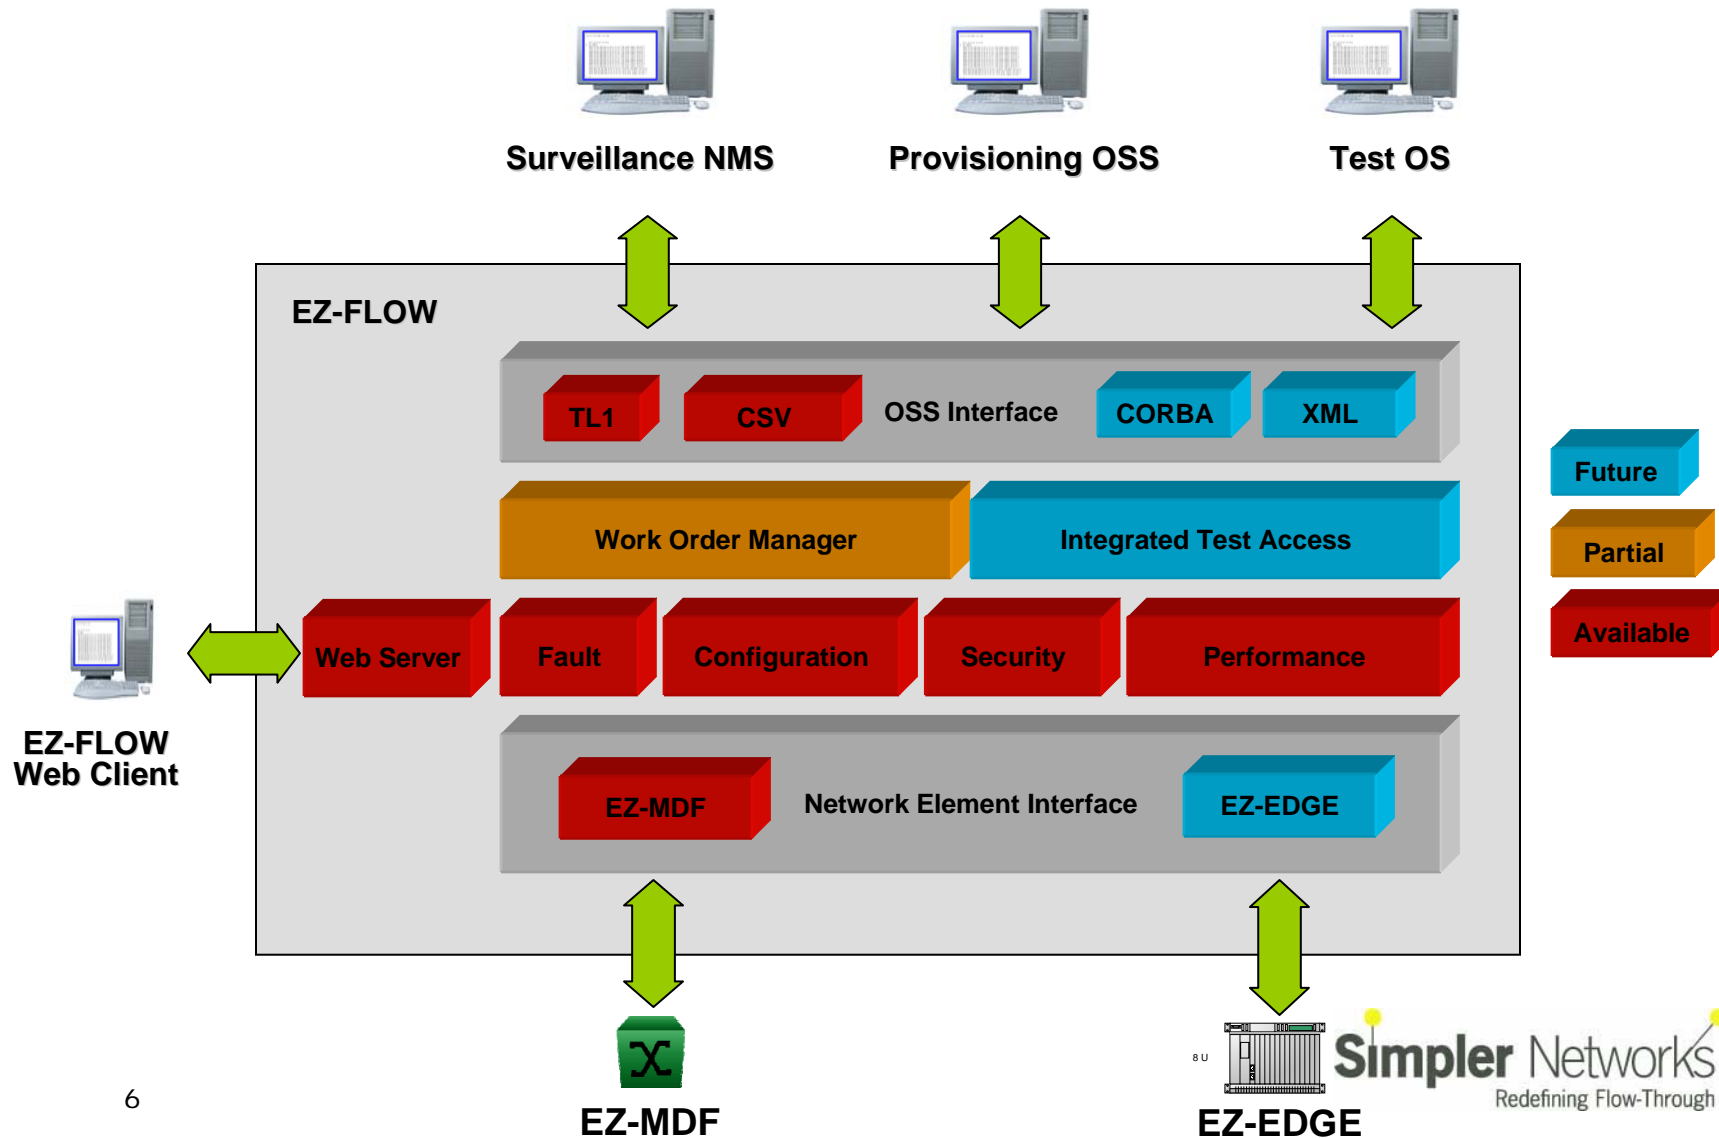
Surveillance NMS

Provisioning OSS

Test OS

EZ-FLOW

TL1

CSV

OSS Interface

CORBA

XML

Future

Partial

Available

Work Order Manager

Integrated Test Access

Web Server

Fault

Configuration

Security

Performance

EZ-FLOW Web Client

EZ-MDF

Network Element Interface

EZ-EDGE

8 U

Simpler Networks
Redefining Flow-Through

6

EZ-MDF

EZ-EDGE